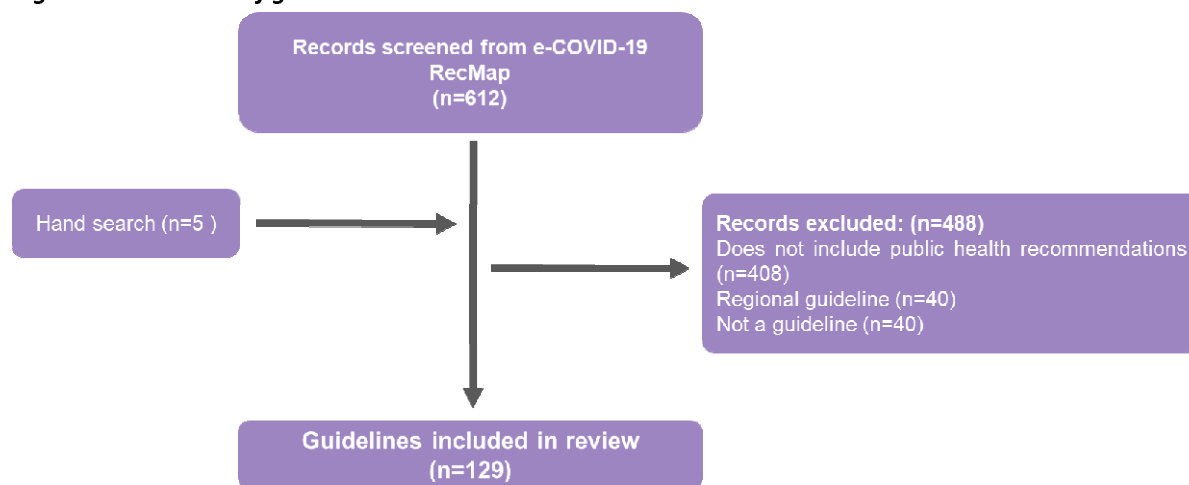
Records screened from e-COVID-19 RecMap
(n=612)

Hand search (n=5 )

Records excluded: (n=488)
Does not include public health recommendations (n=408)
Regional guideline (n=40)
Not a guideline (n=40)

Guidelines included in review
(n=129)